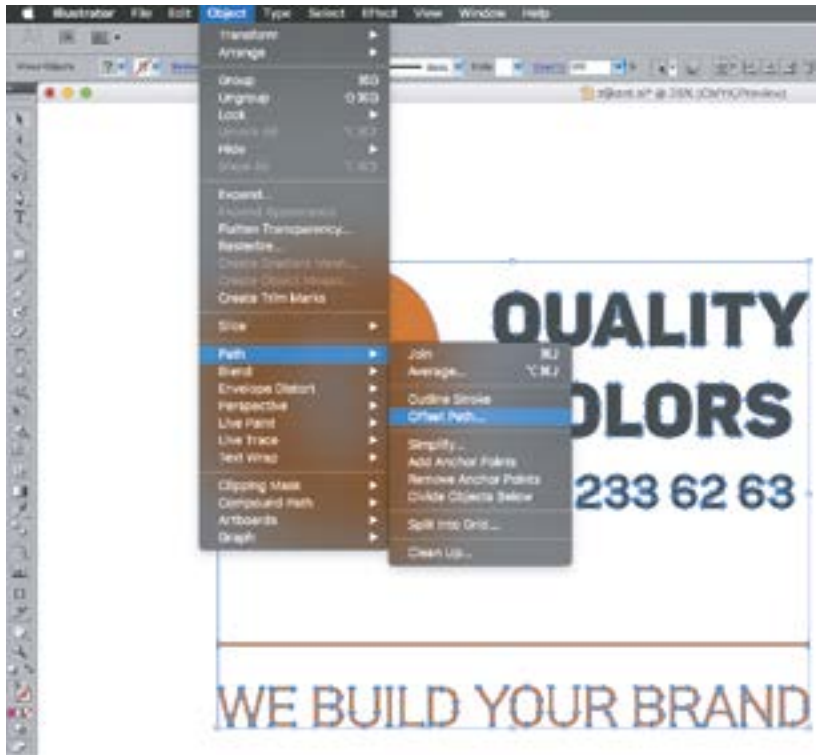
Illustrator File Edit Object Type Select Effect View Window Help

Transform
Arrange

Group ⌘G
Ungroup ⇧⌘G
Lock
Unlock All ⌥⌘2
Hide
Show All ⌥⌘3

Expand...
Expand Appearance
Flatten Transparency...
Rasterize...
Create Gradient Mesh...
Create Object Mosaic...
Create Trim Marks

Slice

Path
Blend
Envelope Distort
Perspective
Live Paint
Live Trace
Text Wrap

Clipping Mask
Compound Path
Artboards
Graph

Join ⌘J
Average... ⌥⌘J

Outline Stroke
Offset Path...

Simplify...
Add Anchor Points
Remove Anchor Points
Divide Objects Below

Split Into Grid...

Clean Up...

QUALITY
OLORS
233 62 63

WE BUILD YOUR BRAND